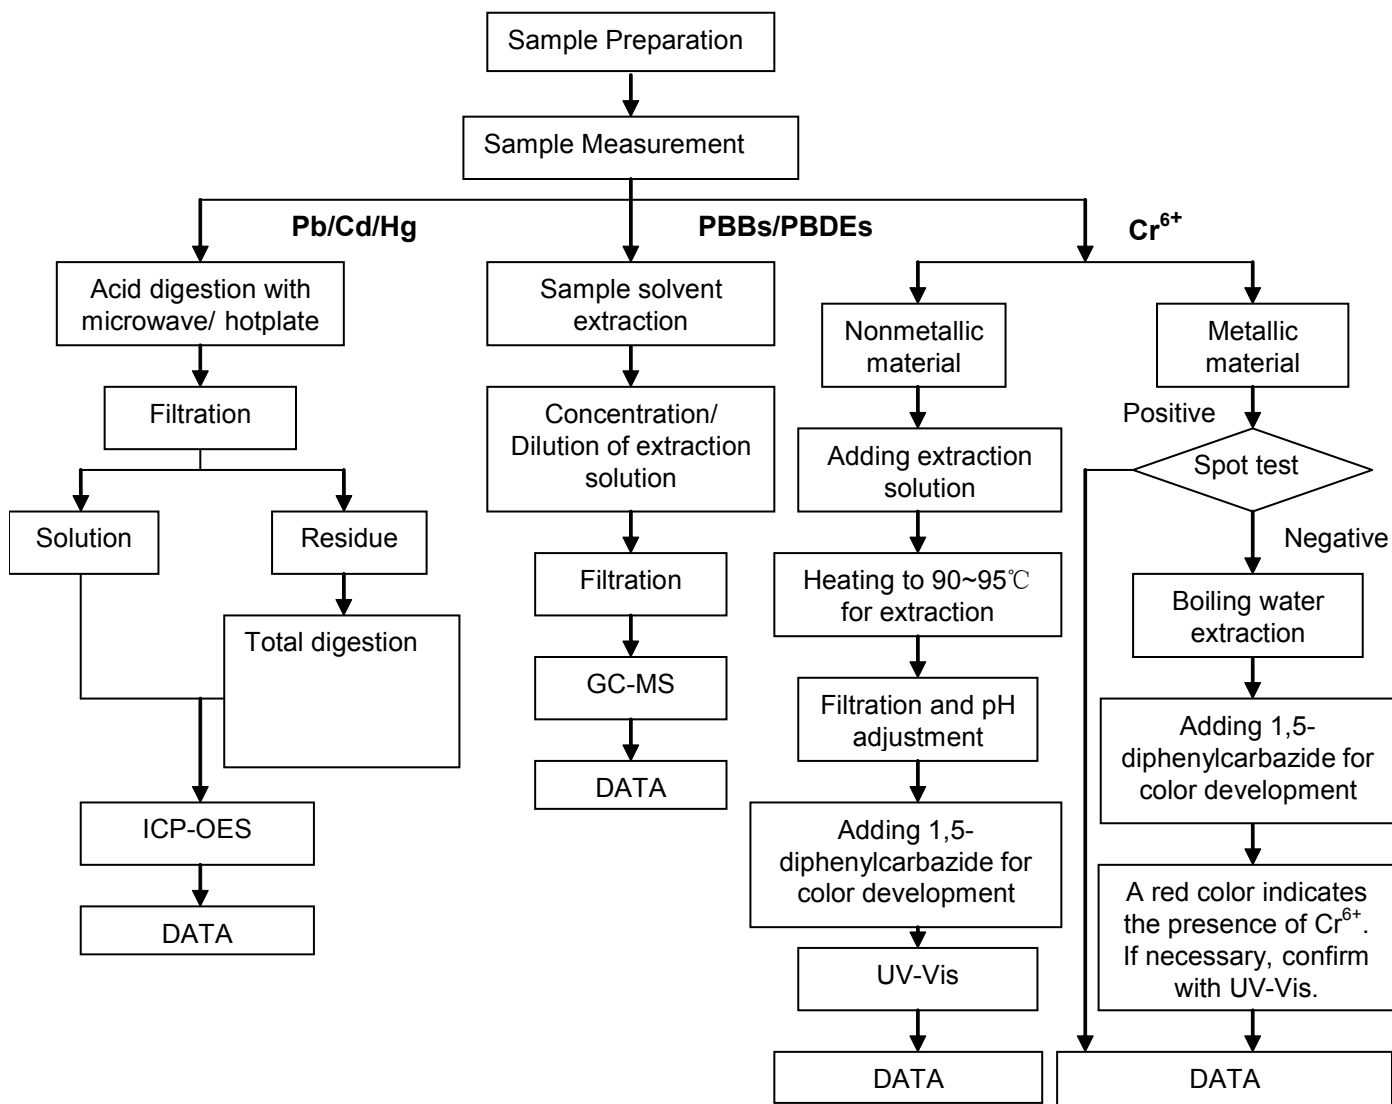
Sample Preparation

Sample Measurement

Pb/Cd/Hg

PBBs/PBDEs

$Cr^{6+}$

Acid digestion with microwave/ hotplate

Filtration

Solution

Residue

Total digestion

ICP-OES

DATA

Sample solvent extraction

Concentration/ Dilution of extraction solution

Filtration

GC-MS

DATA

Nonmetallic material

Adding extraction solution

Heating to 90~95℃ for extraction

Filtration and pH adjustment

Adding 1,5-diphenylcarbazide for color development

UV-Vis

DATA

Metallic material

Positive

Spot test

Negative

Boiling water extraction

Adding 1,5-diphenylcarbazide for color development

A red color indicates the presence of $Cr^{6+}$. If necessary, confirm with UV-Vis.

DATA